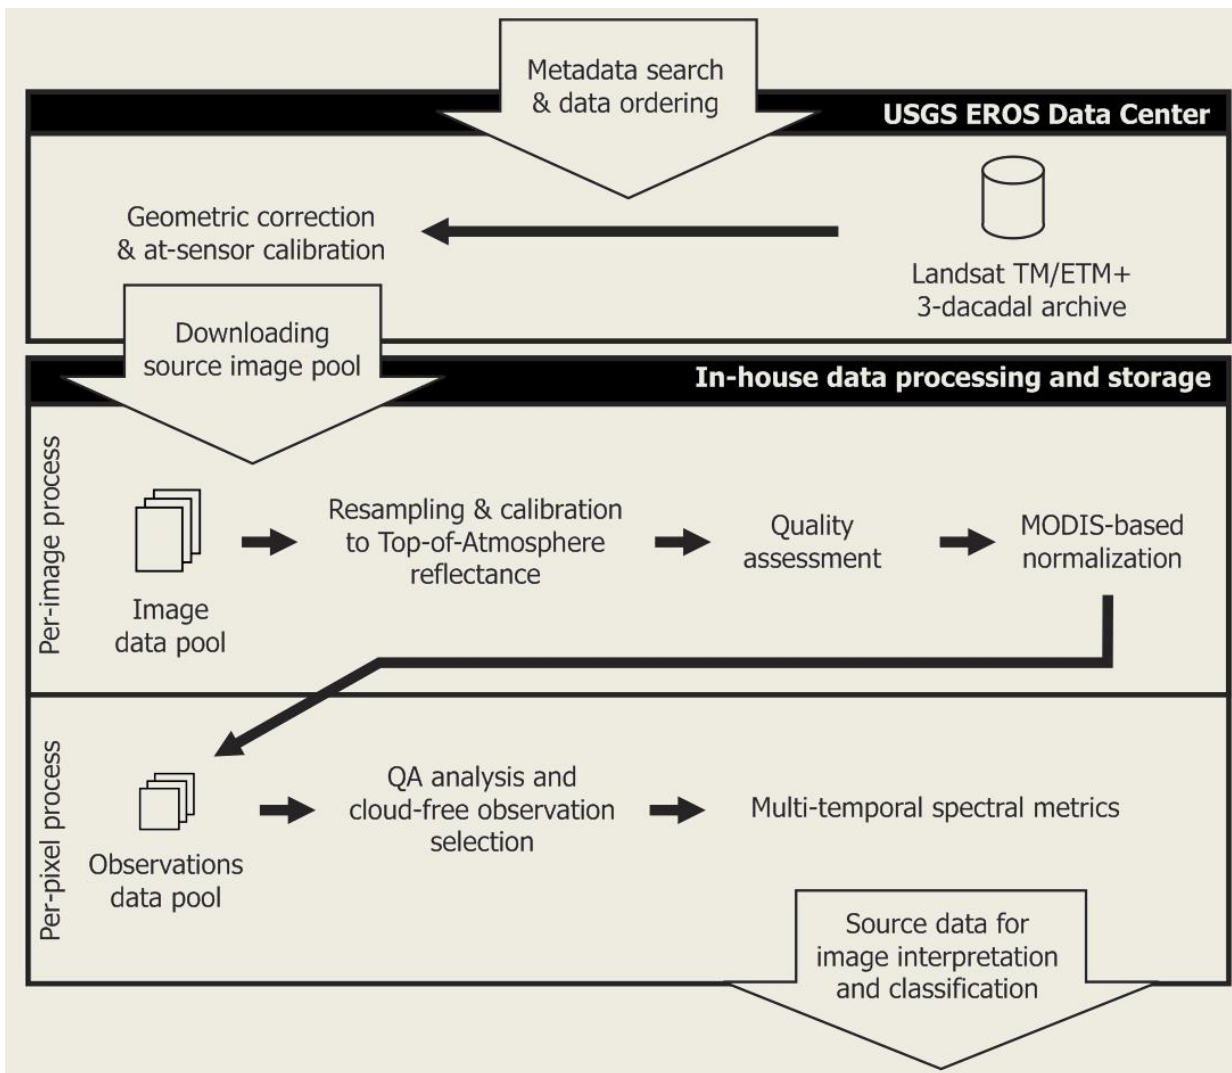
Metadata search & data ordering

USGS EROS Data Center

Geometric correction & at-sensor calibration

Landsat TM/ETM+ 3-dacadal archive

Downloading source image pool

In-house data processing and storage

Per-image process

Image data pool

Resampling & calibration to Top-of-Atmosphere reflectance

Quality assessment

MODIS-based normalization

Per-pixel process

Observations data pool

QA analysis and cloud-free observation selection

Multi-temporal spectral metrics

Source data for image interpretation and classification